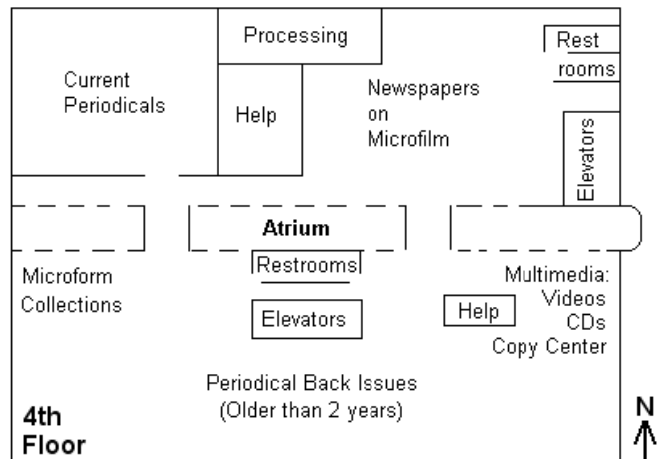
Processing

Rest rooms

Current Periodicals

Help

Newspapers on Microfilm

Elevators

Atrium

Restrooms

Microform Collections

Elevators

Help

Multimedia: Videos CDs Copy Center

Periodical Back Issues (Older than 2 years)

4th Floor

N